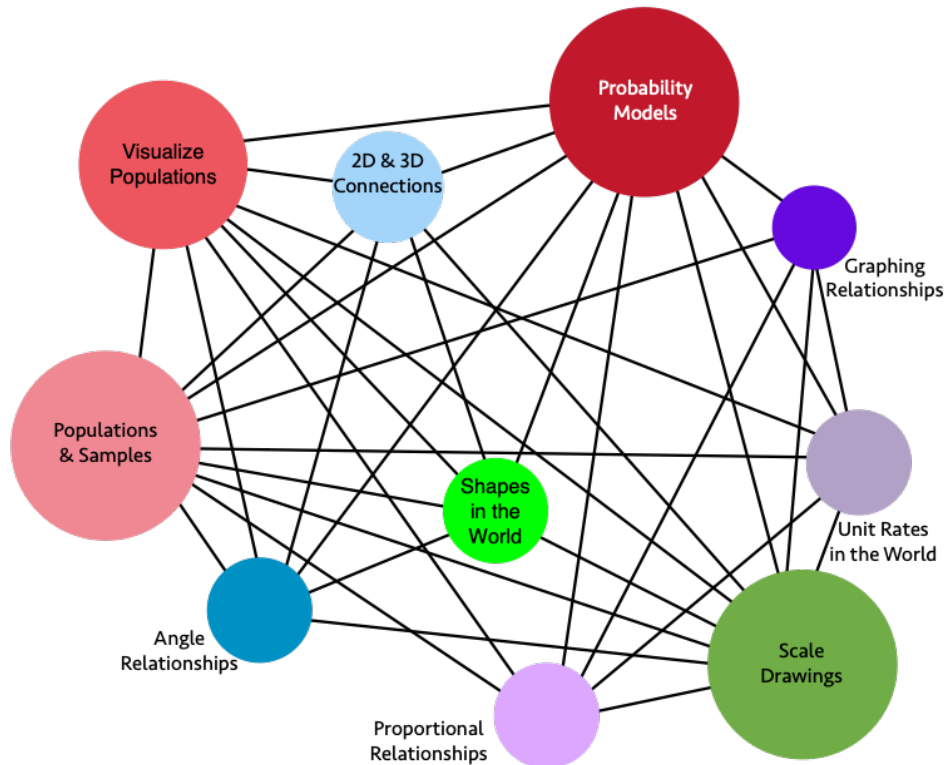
Probability Models

Visualize Populations

2D & 3D Connections

Graphing Relationships

Populations & Samples

Shapes in the World

Unit Rates in the World

Angle Relationships

Scale Drawings

Proportional Relationships